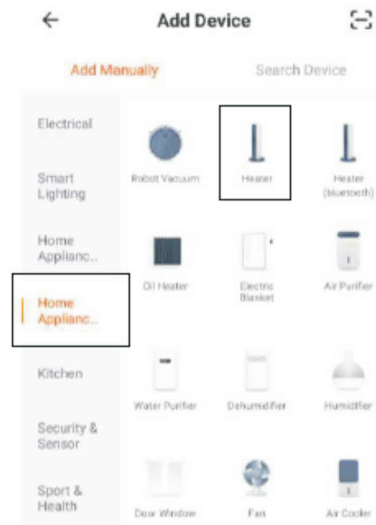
←
Add Device

Add Manually
Search Device

Electrical
Smart Lighting
Home Applianc...
Home Applianc...
Kitchen
Security & Sensor
Sport & Health

Robot Vacuum
Heater
Heater (bluetooth)
Oil Heater
Electric Blanket
Air Purifier
Water Purifier
Dehumidifier
Humidifier
Door Window
Fan
Air Cooler